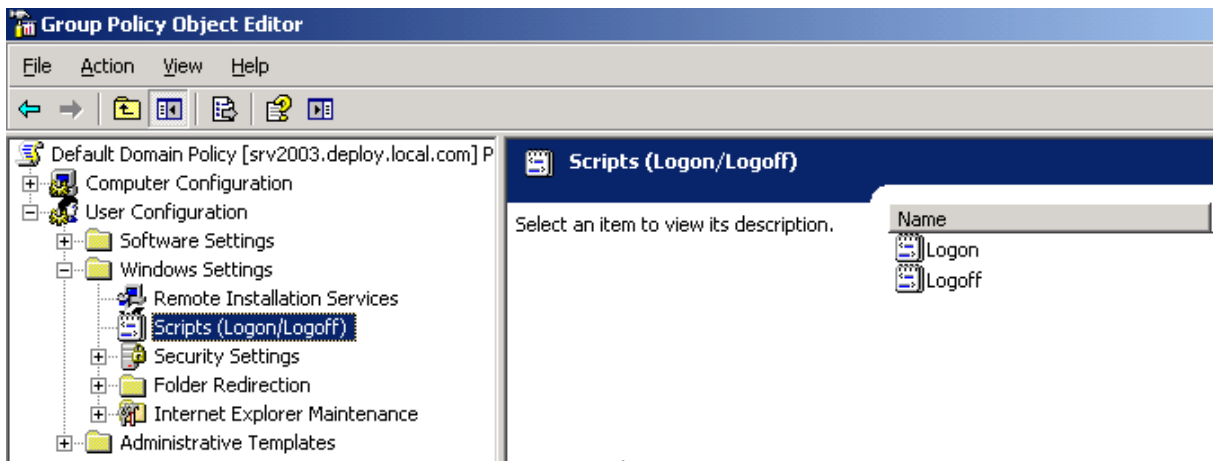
Group Policy Object Editor

File Action View Help

Default Domain Policy [srv2003.deploy.local.com] P
Computer Configuration
User Configuration
Software Settings
Windows Settings
Remote Installation Services
Scripts (Logon/Logoff)
Security Settings
Folder Redirection
Internet Explorer Maintenance
Administrative Templates

Scripts (Logon/Logoff)

Select an item to view its description.

Name
Logon
Logoff